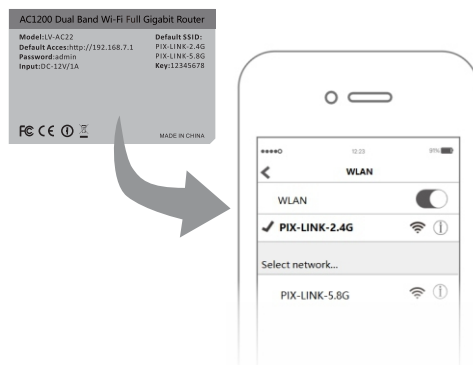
AC1200 Dual Band Wi-Fi Full Gigabit Router

Model:LV-AC22
Default Acces:http://192.168.7.1
Password:admin
Input:DC-12V/1A

Default SSID:
PIX-LINK-2.4G
PIX-LINK-5.8G
Key:12345678

FC CE

MADE IN CHINA

12:23

WLAN

WLAN

PIX-LINK-2.4G

Select network...

PIX-LINK-5.8G